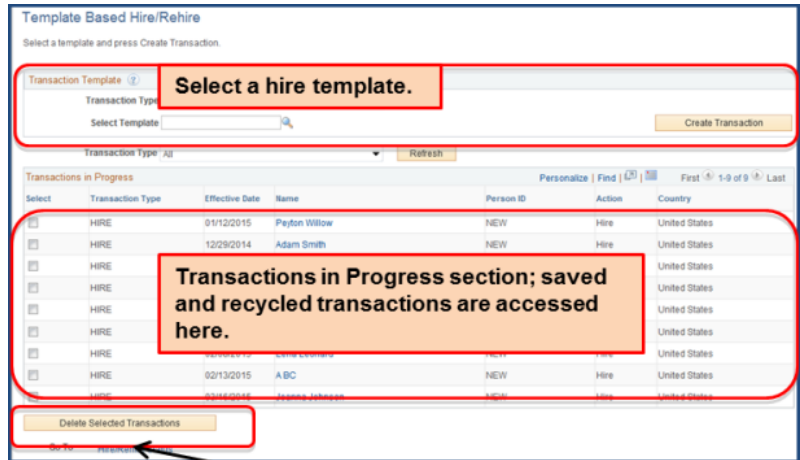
Template Based Hire/Rehire

Select a template and press Create Transaction.

Transaction Template

Select a hire template.

Transaction Type

Select Template

Create Transaction

Transaction Type All

Refresh

Transactions in Progress

Personalize | Find | First 1-9 of 9 Last

| Select | Transaction Type | Effective Date | Name | Person ID | Action | Country |
|---|---|---|---|---|---|---|
| | HIRE | 01/12/2015 | Peyton Willow | NEW | Hire | United States |
| | HIRE | 12/29/2014 | Adam Smith | NEW | Hire | United States |
| | HIRE | | | | | United States |
| | HIRE | | | | | United States |
| | HIRE | | | | | United States |
| | HIRE | | | | | United States |
| | HIRE | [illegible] | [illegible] | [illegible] | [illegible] | United States |
| | HIRE | 02/13/2015 | A BC | NEW | Hire | United States |
| | HIRE | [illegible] | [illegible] | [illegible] | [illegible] | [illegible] |

Transactions in Progress section; saved and recycled transactions are accessed here.

Delete Selected Transactions

Go To Hire/Rehire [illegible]